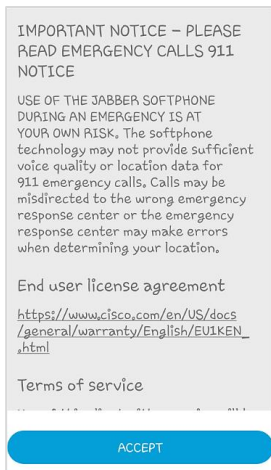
IMPORTANT NOTICE – PLEASE READ EMERGENCY CALLS 911 NOTICE

USE OF THE JABBER SOFTPHONE DURING AN EMERGENCY IS AT YOUR OWN RISK. The softphone technology may not provide sufficient voice quality or location data for 911 emergency calls. Calls may be misdirected to the wrong emergency response center or the emergency response center may make errors when determining your location.

End user license agreement

https://www.cisco.com/en/US/docs/general/warranty/English/EU1KEN_.html

Terms of service

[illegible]

ACCEPT